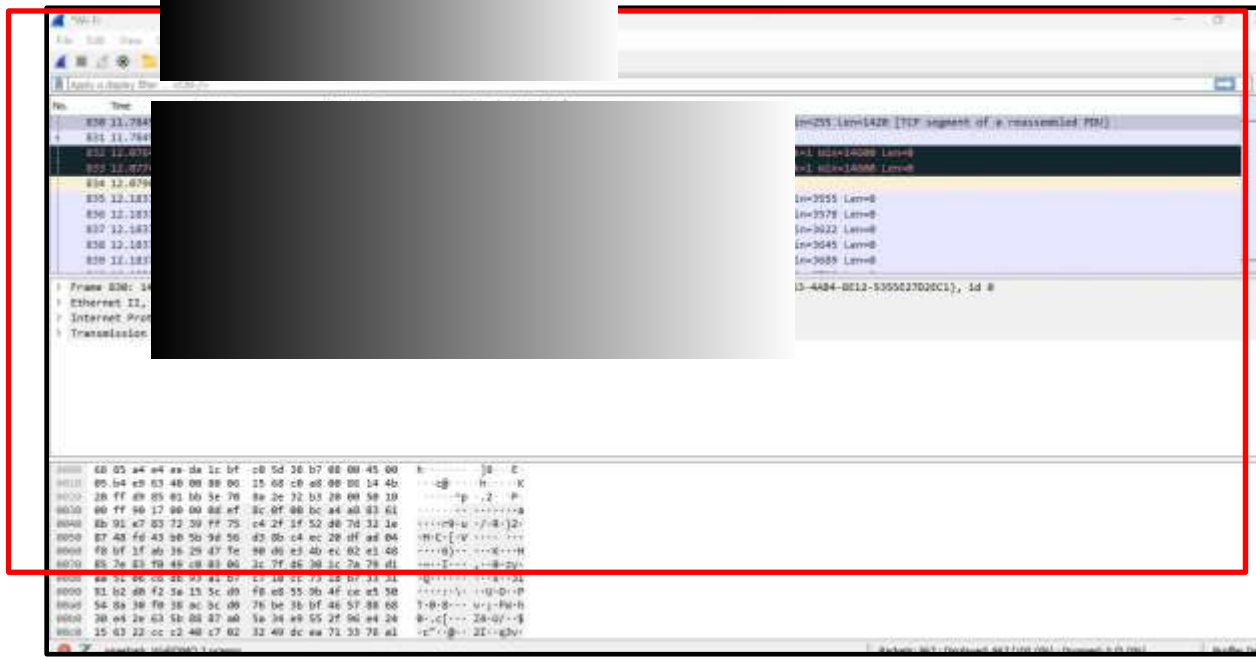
*Wi-Fi

File Edit View

Apply a display filter ... <Ctrl-/>

No. Time

830 11.784
831 11.784
832 12.070
833 12.070
834 12.070
835 12.183
836 12.183
837 12.183
838 12.183
839 12.183

in=255 Len=1420 [TCP segment of a reassembled PDU]
=1 Win=14600 Len=0
=1 Win=14600 Len=0
in=3555 Len=0
in=3578 Len=0
in=3622 Len=0
in=3645 Len=0
in=3689 Len=0

Frame 830: 14
Ethernet II,
Internet Prot
Transmission

13-4AB4-8E12-5355027D20C1}, id 0

0000 68 05 a4 e4 ea da 1c bf c0 5d 38 b7 08 00 45 00
0010 05 b4 e9 63 40 00 80 06 15 68 c0 a8 00 08 14 4b
0020 28 ff d9 85 01 bb 3e 70 8a 2e 32 b3 20 00 50 10
0030 00 ff 90 17 00 00 0d ef 8c 0f 00 bc a4 a0 83 61
0040 8b 91 e7 83 72 39 ff 75 c4 2f 1f 52 d0 7d 32 1e
0050 87 48 fd 43 b0 5b 9d 56 d3 8b c4 ec 20 df ad 04
0060 f8 bf 1f ab 36 29 47 fe 90 d6 e3 4b ec 02 e1 48
0070 85 7e 83 f0 49 c0 03 06 2c 7f d6 30 1c 7a 79 d1
0080 ae 51 06 cb db 93 a1 b7 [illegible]
0090 91 b2 db f2 3a 15 5c d9 f8 e8 55 9b 4f ce e5 50
00a0 54 8a 30 f0 38 ac bc d6 76 be 3b bf 46 57 88 68
00b0 30 e4 2e 63 5b 88 87 a0 5a 34 e9 55 2f 96 e4 24
00c0 15 63 22 cc c2 40 c7 02 32 49 dc ea 71 33 76 a1

Packets: 867 · Displayed: 867 (100.0%) · Dropped: 0 (0.0%)